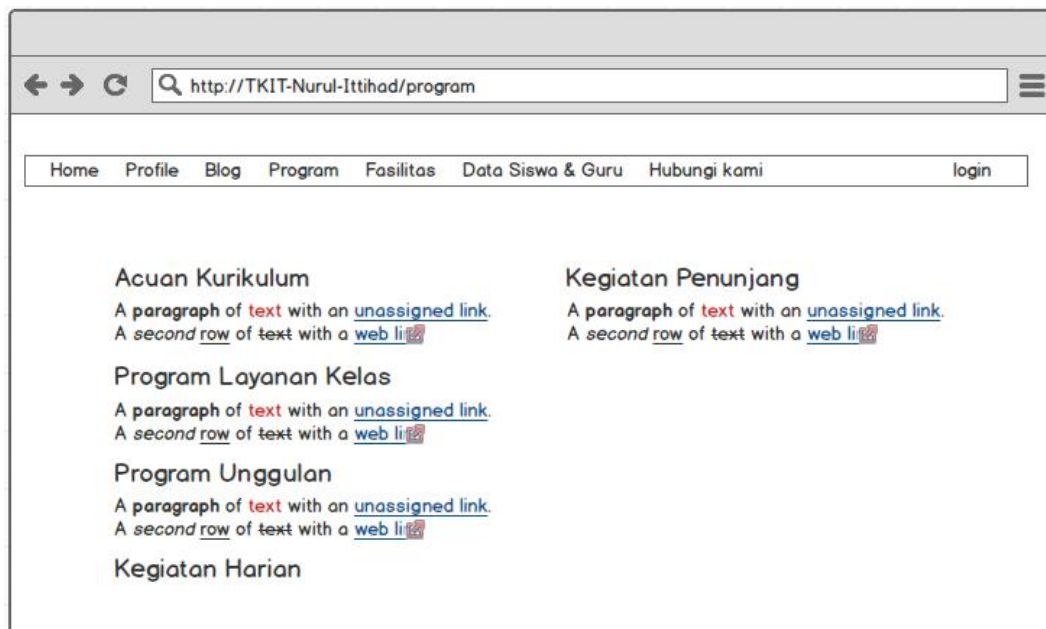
http://TKIT-Nurul-Ittihad/program

Home Profile Blog Program Fasilitas Data Siswa & Guru Hubungi kami login

Acuan Kurikulum

A **paragraph** of text with an unassigned link. A *second* row of ~~text~~ with a web li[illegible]

Program Layanan Kelas

A **paragraph** of text with an unassigned link. A *second* row of ~~text~~ with a web li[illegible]

Program Unggulan

A **paragraph** of text with an unassigned link. A *second* row of ~~text~~ with a web li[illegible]

Kegiatan Harian

Kegiatan Penunjang

A **paragraph** of text with an unassigned link. A *second* row of ~~text~~ with a web li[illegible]